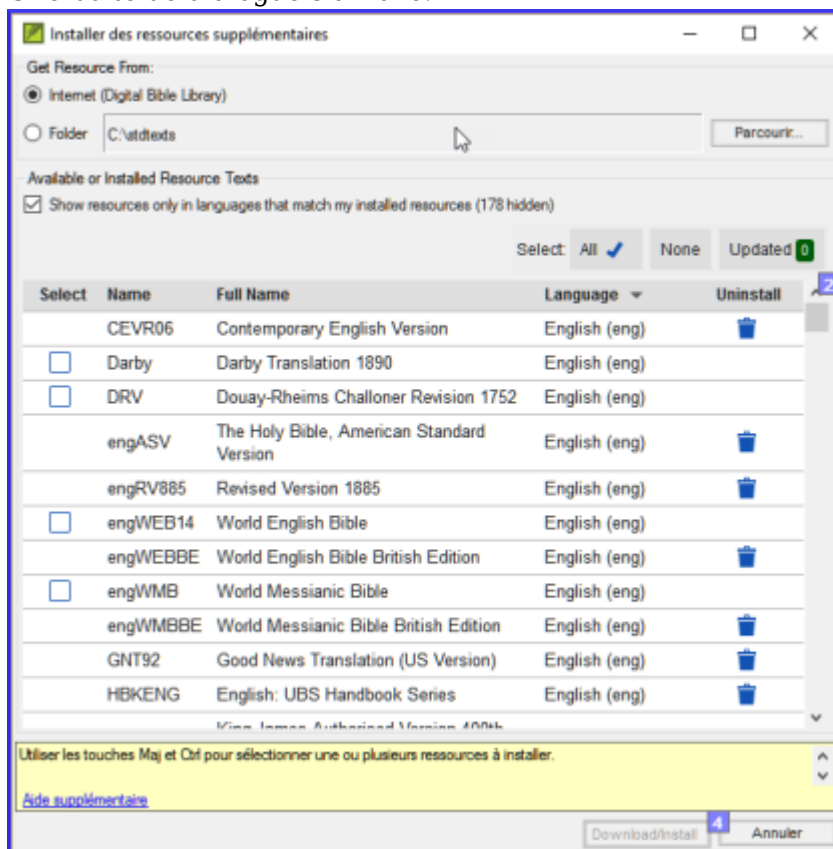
Installer des ressources supplémentaires

Get Resource From:

Internet (Digital Bible Library)

Folder C:\stdtexts

Parcourir...

Available or Installed Resource Texts

Show resources only in languages that match my installed resources (178 hidden)

Select: All None Updated 0

2

| Select | Name | Full Name | Language | Uninstall |
|---|---|---|---|---|
| | CEVR06 | Contemporary English Version | English (eng) | |
| | Darby | Darby Translation 1890 | English (eng) | |
| | DRV | Douay-Rheims Challoner Revision 1752 | English (eng) | |
| | engASV | The Holy Bible, American Standard Version | English (eng) | |
| | engRV885 | Revised Version 1885 | English (eng) | |
| | engWEB14 | World English Bible | English (eng) | |
| | engWEBBE | World English Bible British Edition | English (eng) | |
| | engWMB | World Messianic Bible | English (eng) | |
| | engWMBBE | World Messianic Bible British Edition | English (eng) | |
| | GNT92 | Good News Translation (US Version) | English (eng) | |
| | HBKENG | English: UBS Handbook Series | English (eng) | |
| | | King James Authorised Version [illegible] | | |

Utiliser les touches Maj et Ctrl pour sélectionner une ou plusieurs ressources à installer.

Aide supplémentaire

Download/Install 4 Annuler